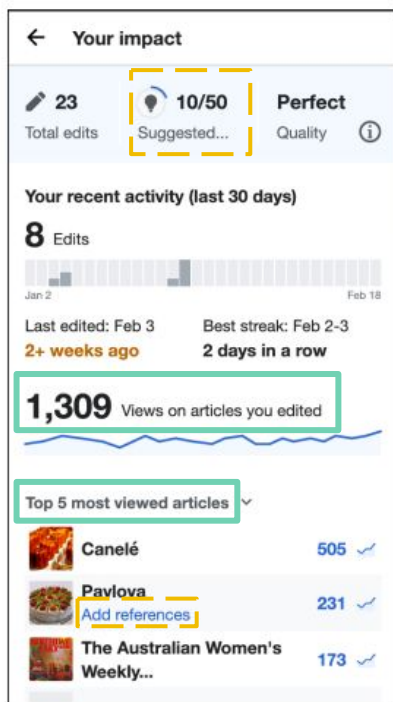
Your impact

23
Total edits

10/50
Suggested...

Perfect
Quality

Your recent activity (last 30 days)

8 Edits

Jan 2
Feb 18

Last edited: Feb 3
2+ weeks ago

Best streak: Feb 2-3
2 days in a row

1,309 Views on articles you edited

Top 5 most viewed articles

Canelé 505

Pavlova
Add references 231

The Australian Women's Weekly... 173